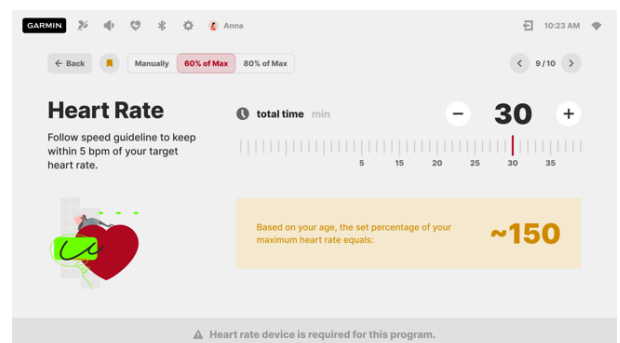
GARMIN Anna 10:23 AM

← Back Manually 60% of Max 80% of Max < 9/10 >

Heart Rate

Follow speed guideline to keep within 5 bpm of your target heart rate.

total time min

− 30 +

5 10 15 20 25 30 35

Based on your age, the set percentage of your maximum heart rate equals:

~150

⚠ Heart rate device is required for this program.